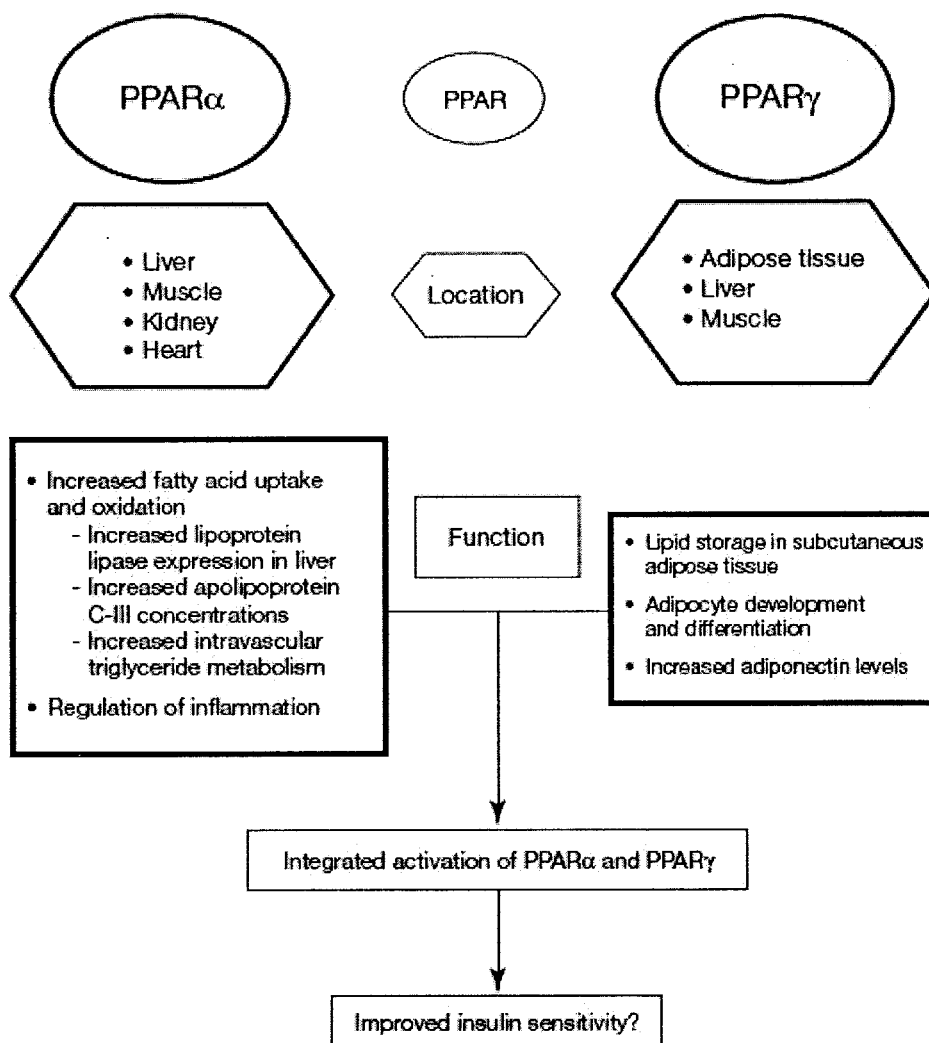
PPARα

PPAR

PPARγ

• Liver
• Muscle
• Kidney
• Heart

Location

• Adipose tissue
• Liver
• Muscle

• Increased fatty acid uptake and oxidation
- Increased lipoprotein lipase expression in liver
- Increased apolipoprotein C-III concentrations
- Increased intravascular triglyceride metabolism
• Regulation of inflammation

Function

• Lipid storage in subcutaneous adipose tissue
• Adipocyte development and differentiation
• Increased adiponectin levels

Integrated activation of PPARα and PPARγ

Improved insulin sensitivity?